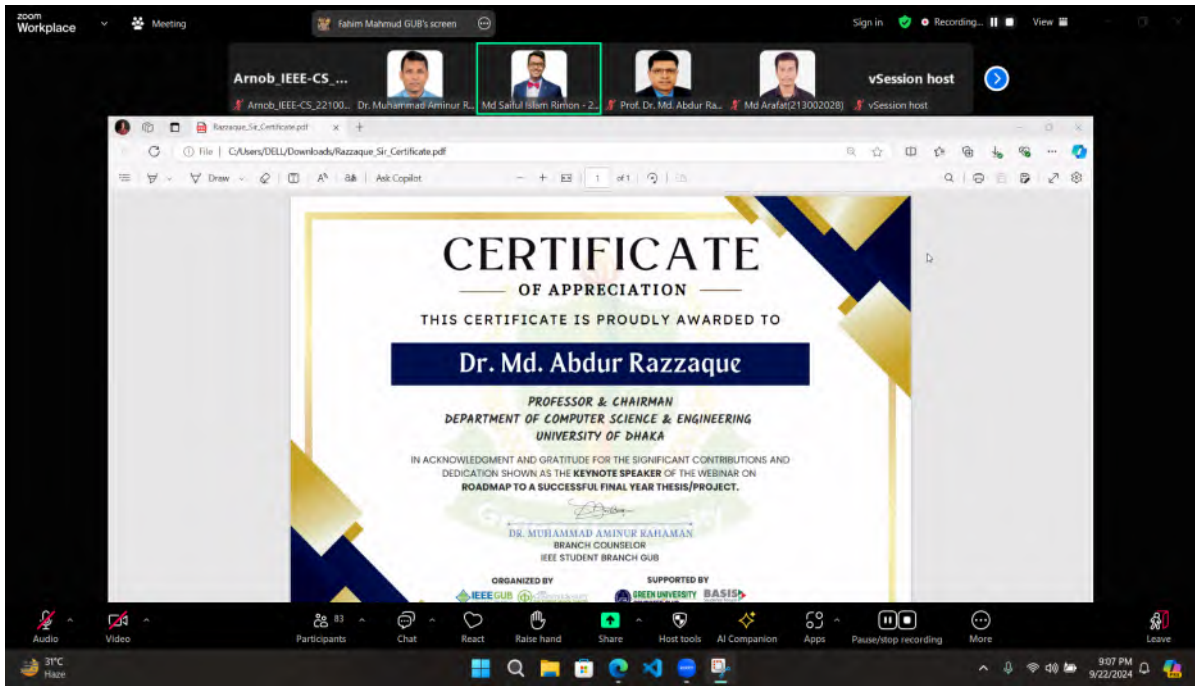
zoom
Workplace

Meeting

Fahim Mahmud GUB's screen

Sign in

Recording...

View

Arnob_IEEE-CS_...

vSession host

Arnob_IEEE-CS_22100...

Dr. Muhammad Aminur R...

Md Saiful Islam Rimon - 2...

Prof. Dr. Md. Abdur Ra...

Md Arafat(213002028)

vSession host

Razzaque_Sir_Certificate.pdf

File | C:/Users/DELL/Downloads/Razzaque_Sir_Certificate.pdf

Draw

Ask Copilot

1 of 1

CERTIFICATE

OF APPRECIATION

THIS CERTIFICATE IS PROUDLY AWARDED TO

Dr. Md. Abdur Razzaque

PROFESSOR & CHAIRMAN
DEPARTMENT OF COMPUTER SCIENCE & ENGINEERING
UNIVERSITY OF DHAKA

IN ACKNOWLEDGMENT AND GRATITUDE FOR THE SIGNIFICANT CONTRIBUTIONS AND DEDICATION SHOWN AS THE KEYNOTE SPEAKER OF THE WEBINAR ON ROADMAP TO A SUCCESSFUL FINAL YEAR THESIS/PROJECT.

DR. MUHAMMAD AMINUR RAHAMAN
BRANCH COUNSELOR
IEEE STUDENT BRANCH GUB

ORGANIZED BY

IEEE GUB

SUPPORTED BY

GREEN UNIVERSITY

BASIS

Audio

Video

83

Participants

Chat

React

Raise hand

Share

Host tools

AI Companion

Apps

Pause/stop recording

More

Leave

31°C
Haze

9:07 PM
9/22/2024